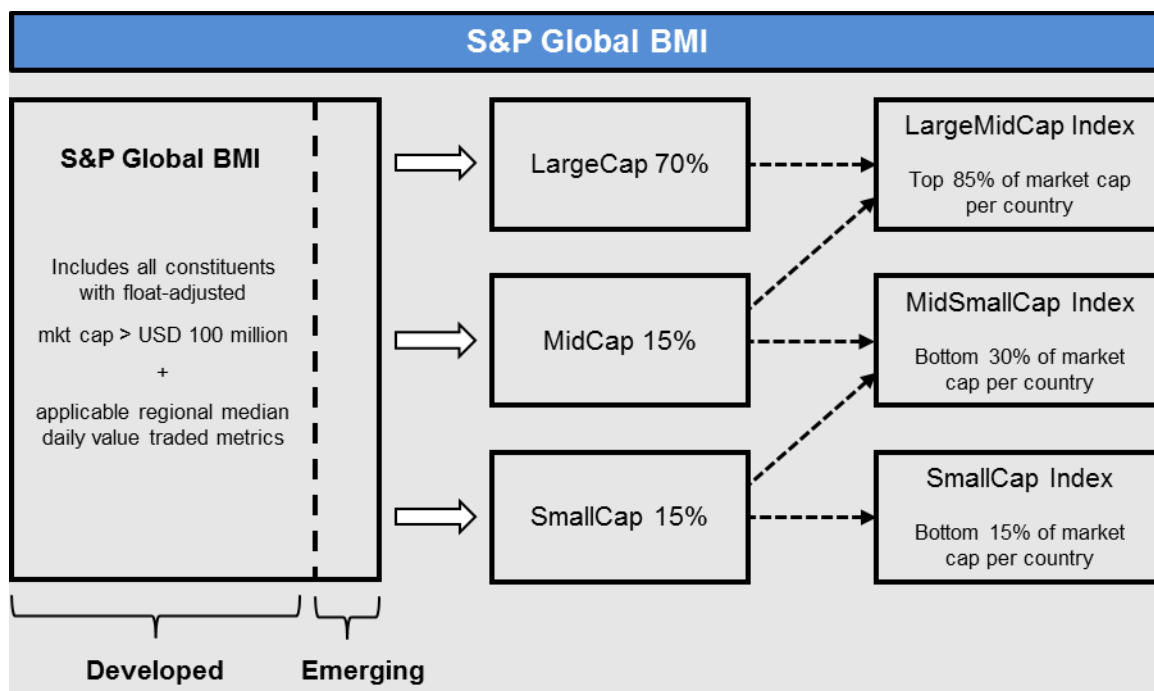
S&P Global BMI

S&P Global BMI

Includes all constituents with float-adjusted

mkt cap > USD 100 million

+

applicable regional median daily value traded metrics

LargeCap 70%

MidCap 15%

SmallCap 15%

LargeMidCap Index

Top 85% of market cap per country

MidSmallCap Index

Bottom 30% of market cap per country

SmallCap Index

Bottom 15% of market cap per country

Developed

Emerging